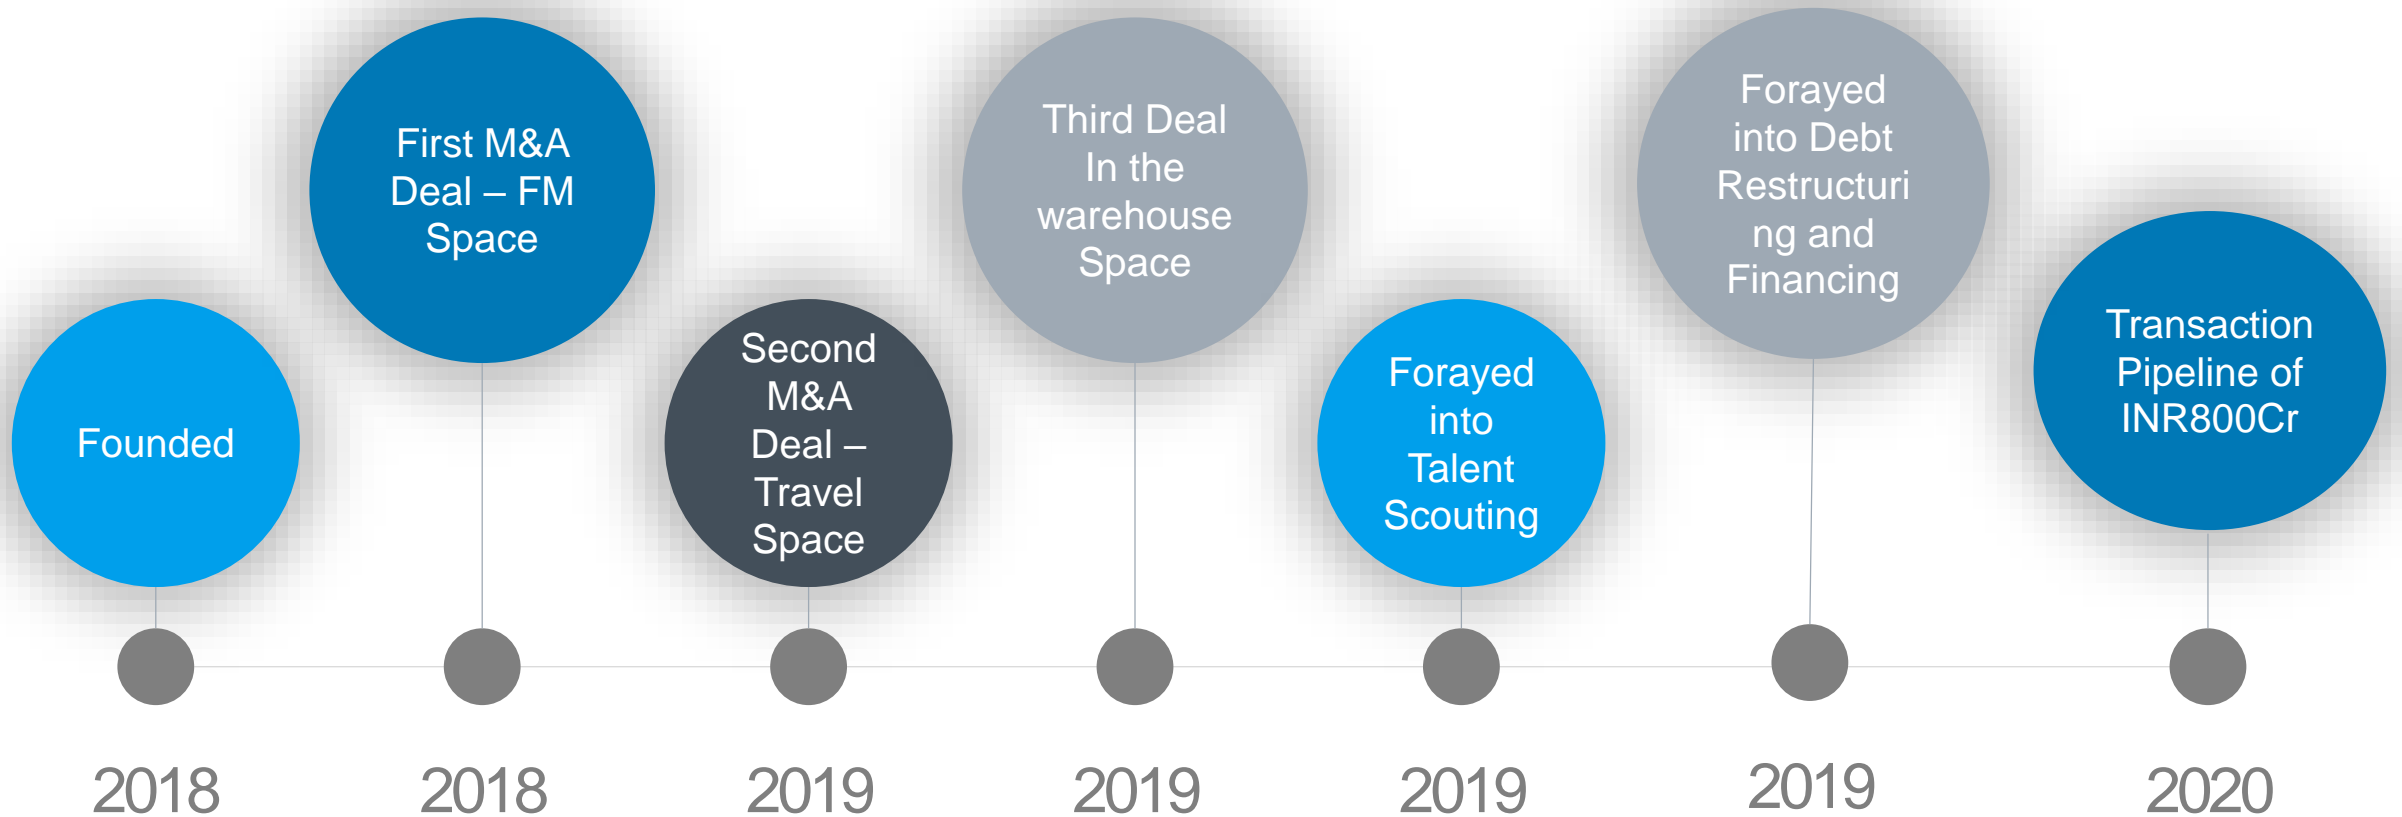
Founded

First M&A Deal – FM Space

Second M&A Deal – Travel Space

Third Deal In the warehouse Space

Forayed into Talent Scouting

Forayed into Debt Restructuring and Financing

Transaction Pipeline of INR800Cr

2018

2018

2019

2019

2019

2019

2020